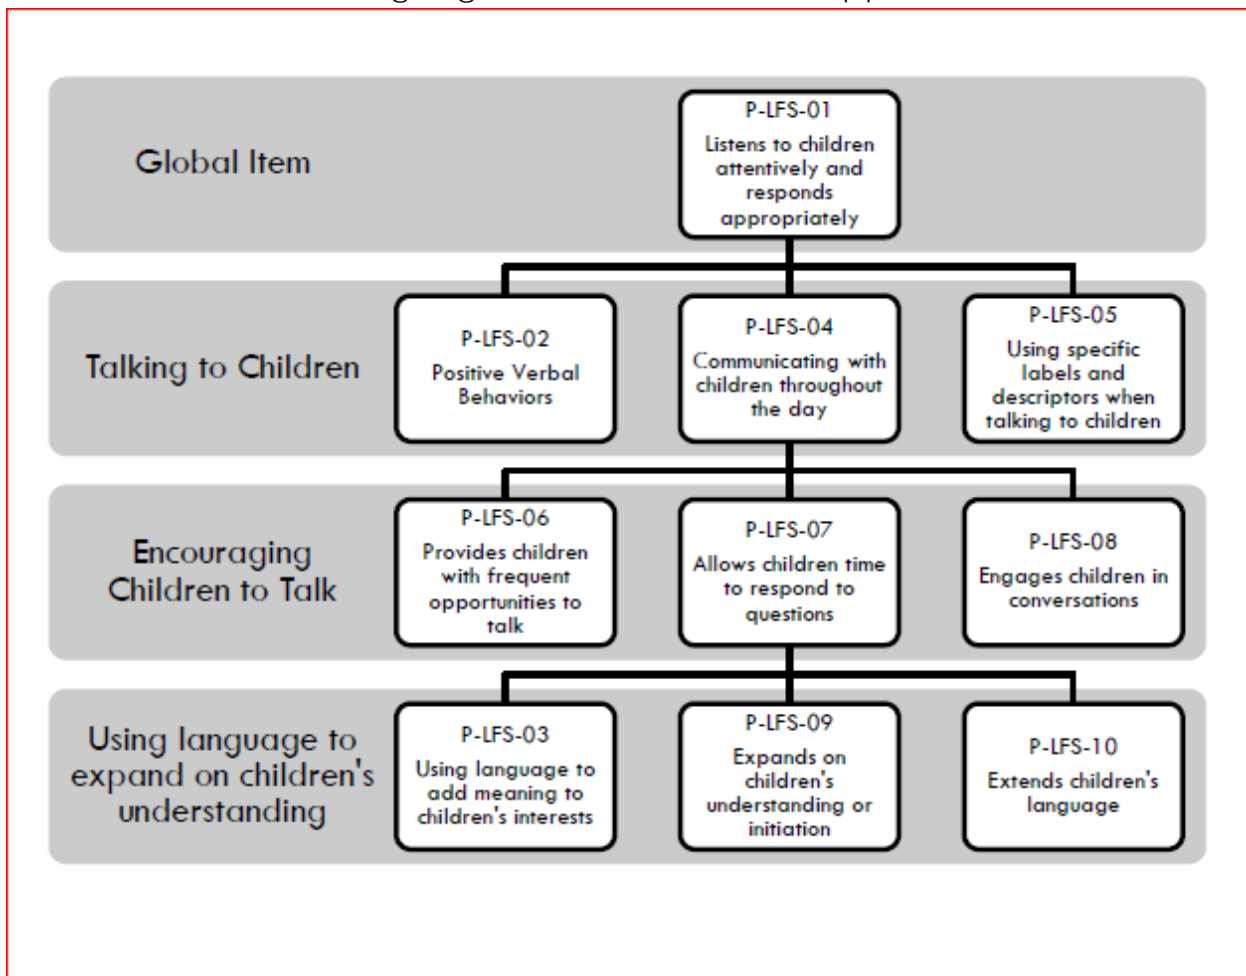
Global Item

P-LFS-01
Listens to children attentively and responds appropriately

Talking to Children

P-LFS-02
Positive Verbal Behaviors

P-LFS-04
Communicating with children throughout the day

P-LFS-05
Using specific labels and descriptors when talking to children

Encouraging Children to Talk

P-LFS-06
Provides children with frequent opportunities to talk

P-LFS-07
Allows children time to respond to questions

P-LFS-08
Engages children in conversations

Using language to expand on children's understanding

P-LFS-03
Using language to add meaning to children's interests

P-LFS-09
Expands on children's understanding or initiation

P-LFS-10
Extends children's language